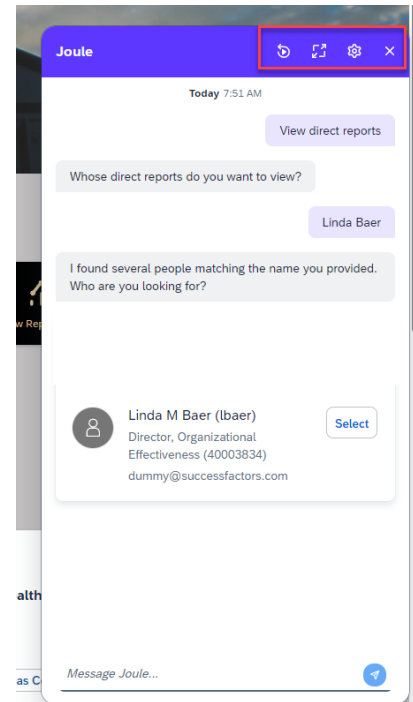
Joule

Today 7:51 AM

View direct reports

Whose direct reports do you want to view?

Linda Baer

I found several people matching the name you provided. Who are you looking for?

Linda M Baer (lbaer)
Director, Organizational Effectiveness (40003834)
dummy@successfactors.com

Select

w Rep

alth

as C

Message Joule...